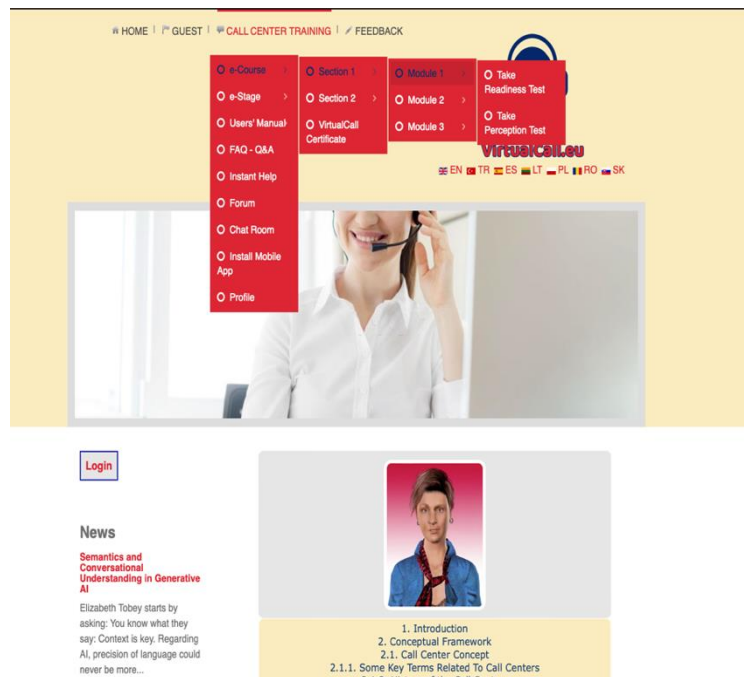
HOME | GUEST | CALL CENTER TRAINING | FEEDBACK

e-Course
e-Stage
Users' Manual
FAQ - Q&A
Instant Help
Forum
Chat Room
Install Mobile App
Profile

Section 1
Section 2
VirtualCall Certificate

Module 1
Module 2
Module 3

Take Readiness Test
Take Perception Test

VirtualCall.eu

EN TR ES LT PL RO SK

Login

News

Semantics and Conversational Understanding in Generative AI

Elizabeth Tobey starts by asking: You know what they say: Context is key. Regarding AI, precision of language could never be more...

1. Introduction
2. Conceptual Framework
2.1. Call Center Concept
2.1.1. Some Key Terms Related To Call Centers
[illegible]